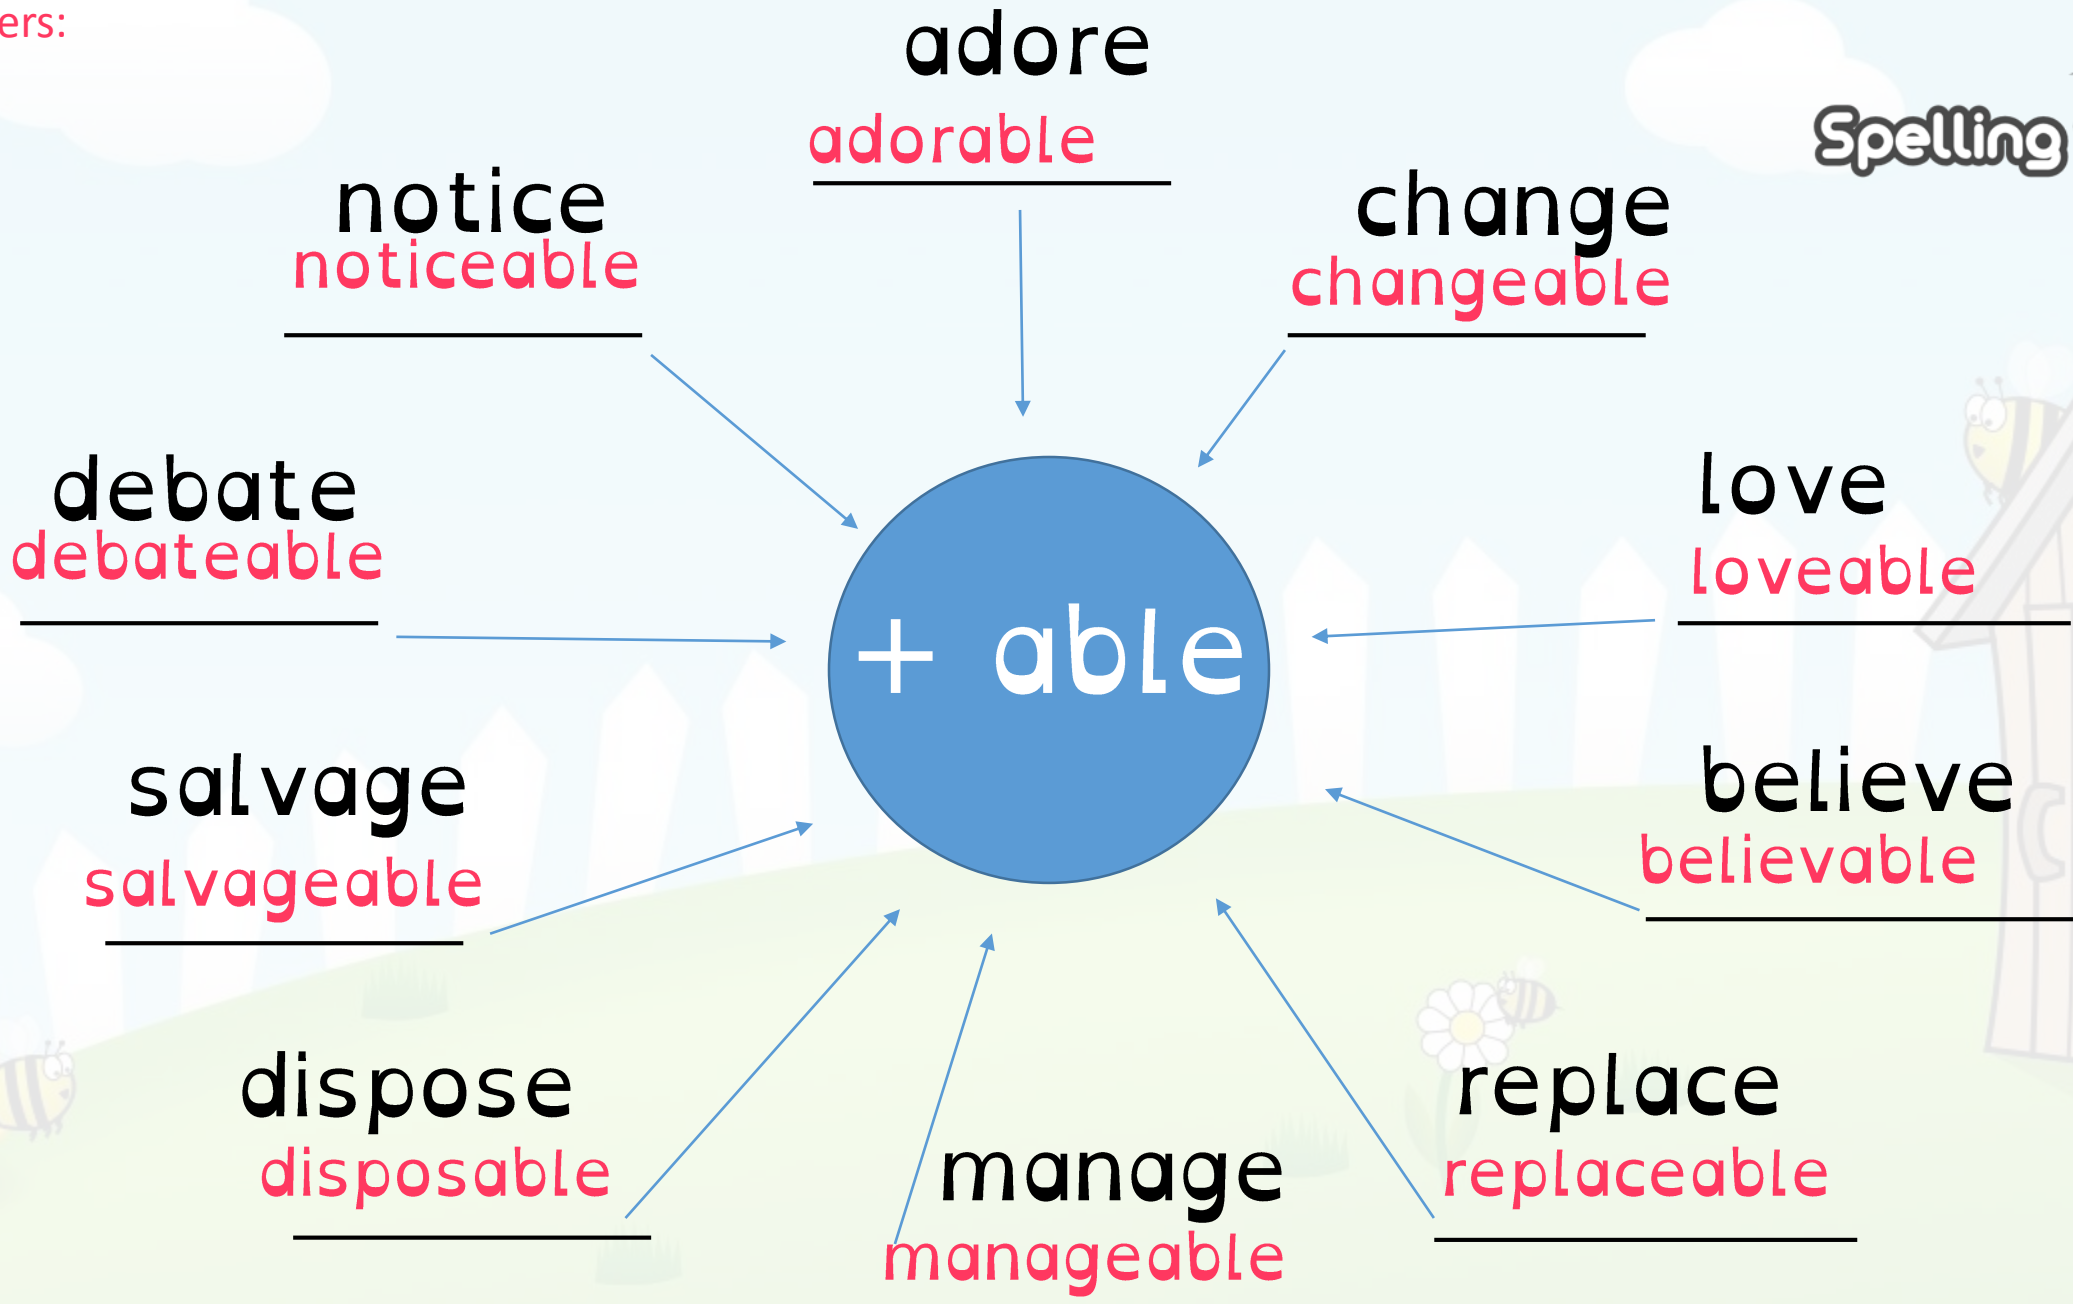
ers:

adore
adorable

Spelling

notice
noticeable

change
changeable

debate
debateable

+ able

love
loveable

salvage
salvageable

believe
believable

dispose
disposable

manage
manageable

replace
replaceable